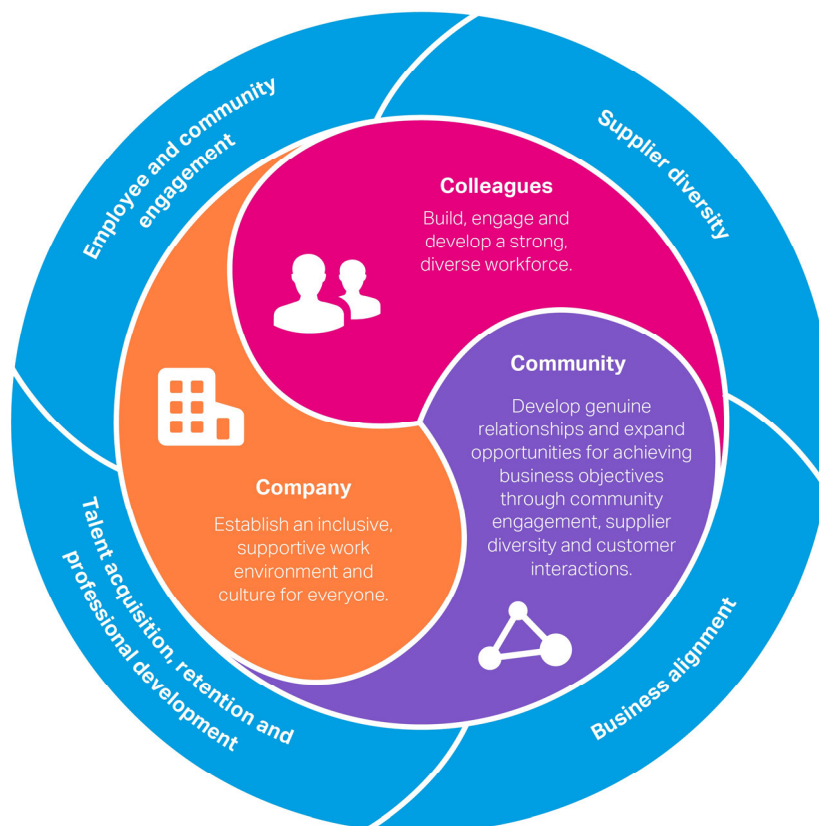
Employee and community engagement

Supplier diversity

Colleagues

Build, engage and develop a strong, diverse workforce.

Community

Develop genuine relationships and expand opportunities for achieving business objectives through community engagement, supplier diversity and customer interactions.

Company

Establish an inclusive, supportive work environment and culture for everyone.

Talent acquisition, retention and professional development

Business alignment